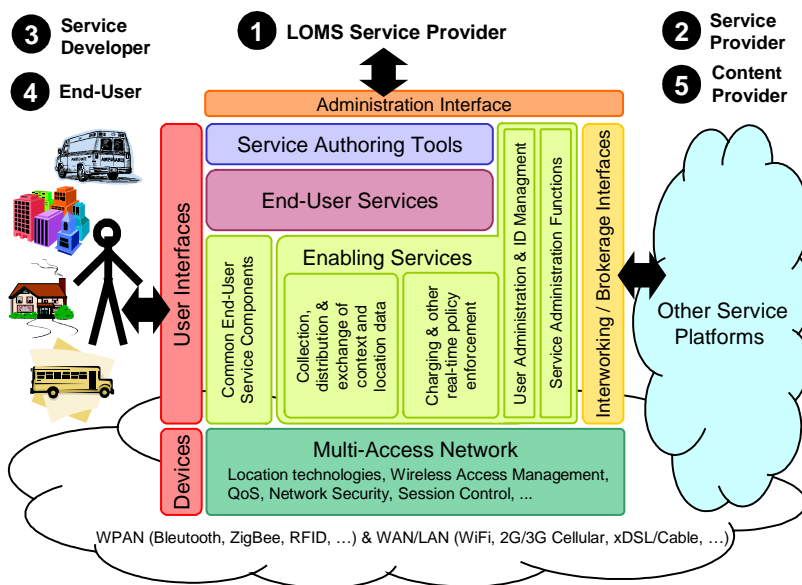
3 Service Developer

4 End-User

1 LOMS Service Provider

2 Service Provider

5 Content Provider

Administration Interface

Service Authoring Tools

End-User Services

User Interfaces

Common End-User Service Components

Enabling Services

Collection, distribution & exchange of context and location data

Charging & other real-time policy enforcement

User Administration & ID Managment

Service Administration Functions

Interworking / Brokerage Interfaces

Other Service Platforms

Devices

Multi-Access Network

Location technologies, Wireless Access Management, QoS, Network Security, Session Control, ...

WPAN (Bleutooth, ZigBee, RFID, …) & WAN/LAN (WiFi, 2G/3G Cellular, xDSL/Cable, …)